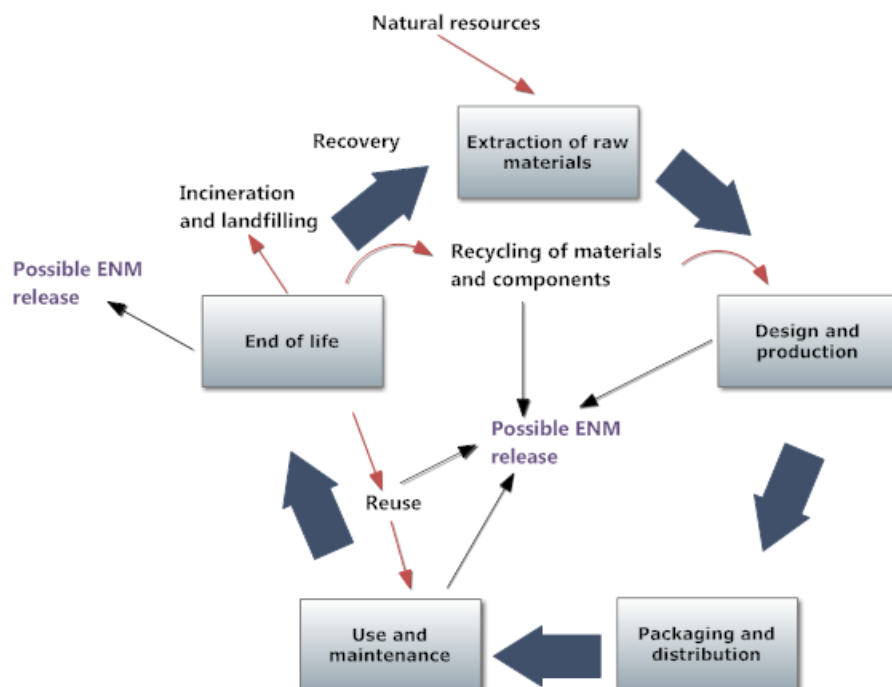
Natural resources

Recovery

Extraction of raw materials

Incineration and landfilling

Recycling of materials and components

Possible ENM release

End of life

Design and production

Possible ENM release

Reuse

Use and maintenance

Packaging and distribution